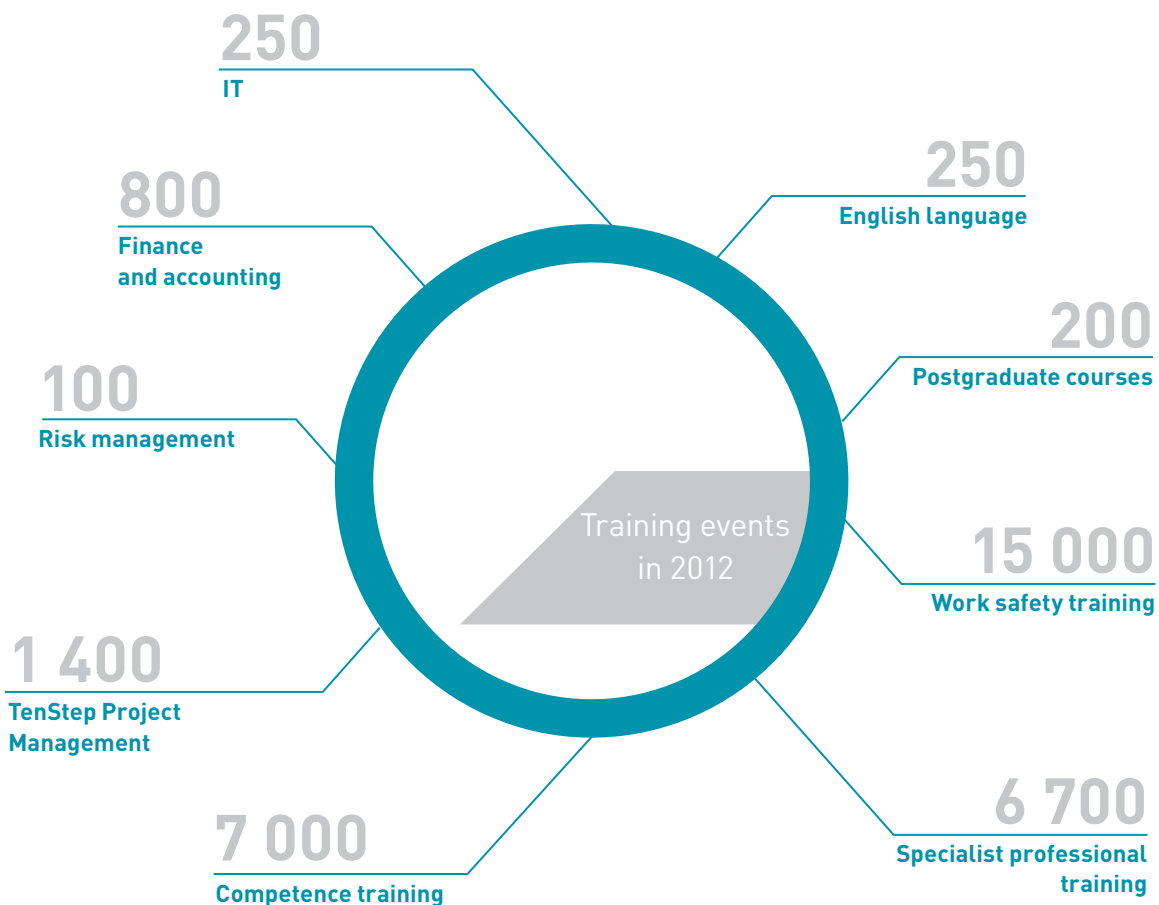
250
IT

250
English language

800
Finance and accounting

200
Postgraduate courses

100
Risk management

Training events in 2012

15 000
Work safety training

1 400
TenStep Project Management

6 700
Specialist professional training

7 000
Competence training